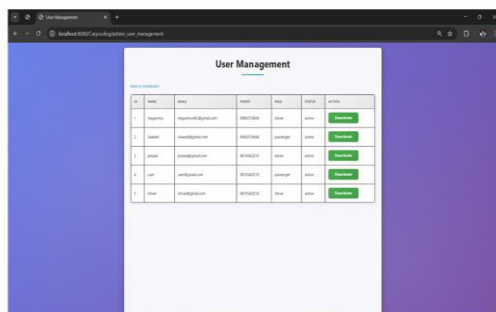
User Management

localhost:8080/Carpooling/admin_user_management

User Management

Back to Dashboard

| ID | NAME | EMAIL | PHONE | ROLE | STATUS | ACTION |
|---|---|---|---|---|---|---|
| 1 | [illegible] | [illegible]@gmail.com | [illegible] | driver | active | Deactivate |
| 2 | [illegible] | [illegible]@gmail.com | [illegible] | passenger | active | Deactivate |
| 3 | prasad | prasad@gmail.com | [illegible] | driver | active | Deactivate |
| 4 | user | user@gmail.com | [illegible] | passenger | active | Deactivate |
| 5 | driver | driver@gmail.com | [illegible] | driver | active | Deactivate |